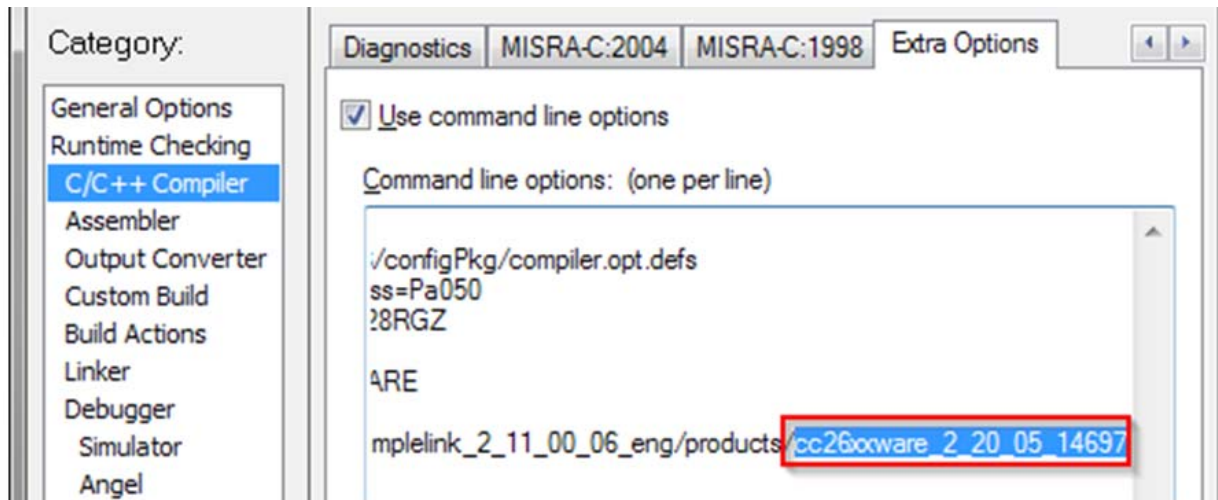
Category:

General Options
Runtime Checking
C/C++ Compiler
Assembler
Output Converter
Custom Build
Build Actions
Linker
Debugger
Simulator
Angel

Diagnostics | MISRA-C:2004 | MISRA-C:1998 | Extra Options

Use command line options

Command line options: (one per line)

:/configPkg/compiler.opt.defs
ss=Pa050
28RGZ

ARE

mplelink_2_11_00_06_eng/products/cc26xxware_2_20_05_14697